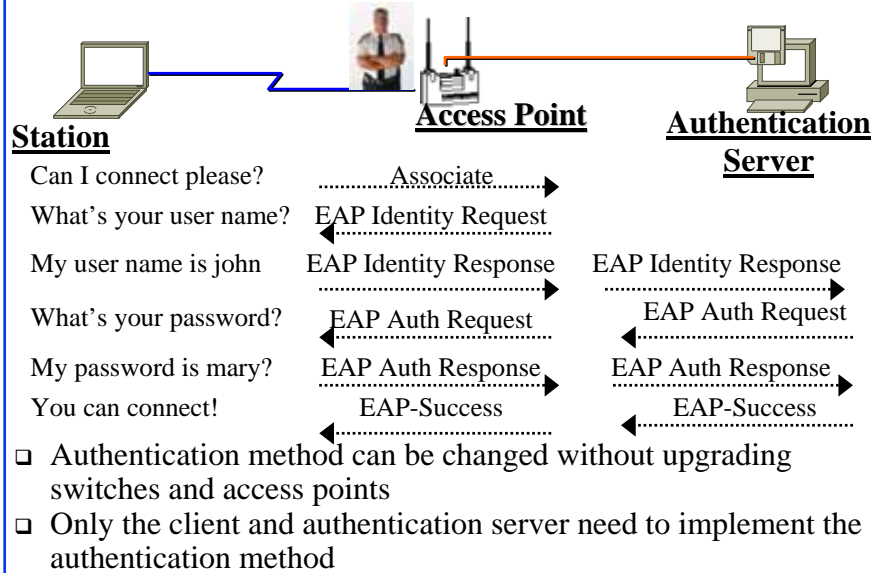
Station

Access Point

Authentication Server

Can I connect please? Associate

What's your user name? EAP Identity Request

My user name is john EAP Identity Response EAP Identity Response

What's your password? EAP Auth Request EAP Auth Request

My password is mary? EAP Auth Response EAP Auth Response

You can connect! EAP-Success EAP-Success

❑ Authentication method can be changed without upgrading switches and access points

❑ Only the client and authentication server need to implement the authentication method